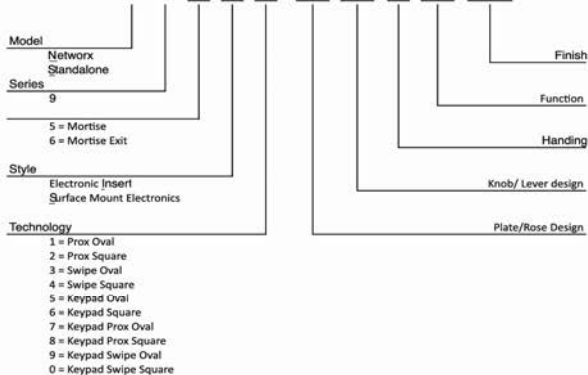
Model
Networx
Standalone

Series
9

5 = Mortise
6 = Mortise Exit

Style
Electronic Insert
Surface Mount Electronics

Technology
1 = Prox Oval
2 = Prox Square
3 = Swipe Oval
4 = Swipe Square
5 = Keypad Oval
6 = Keypad Square
7 = Keypad Prox Oval
8 = Keypad Prox Square
9 = Keypad Swipe Oval
0 = Keypad Swipe Square

Finish

Function

Handing

Knob/ Lever design

Plate/Rose Design